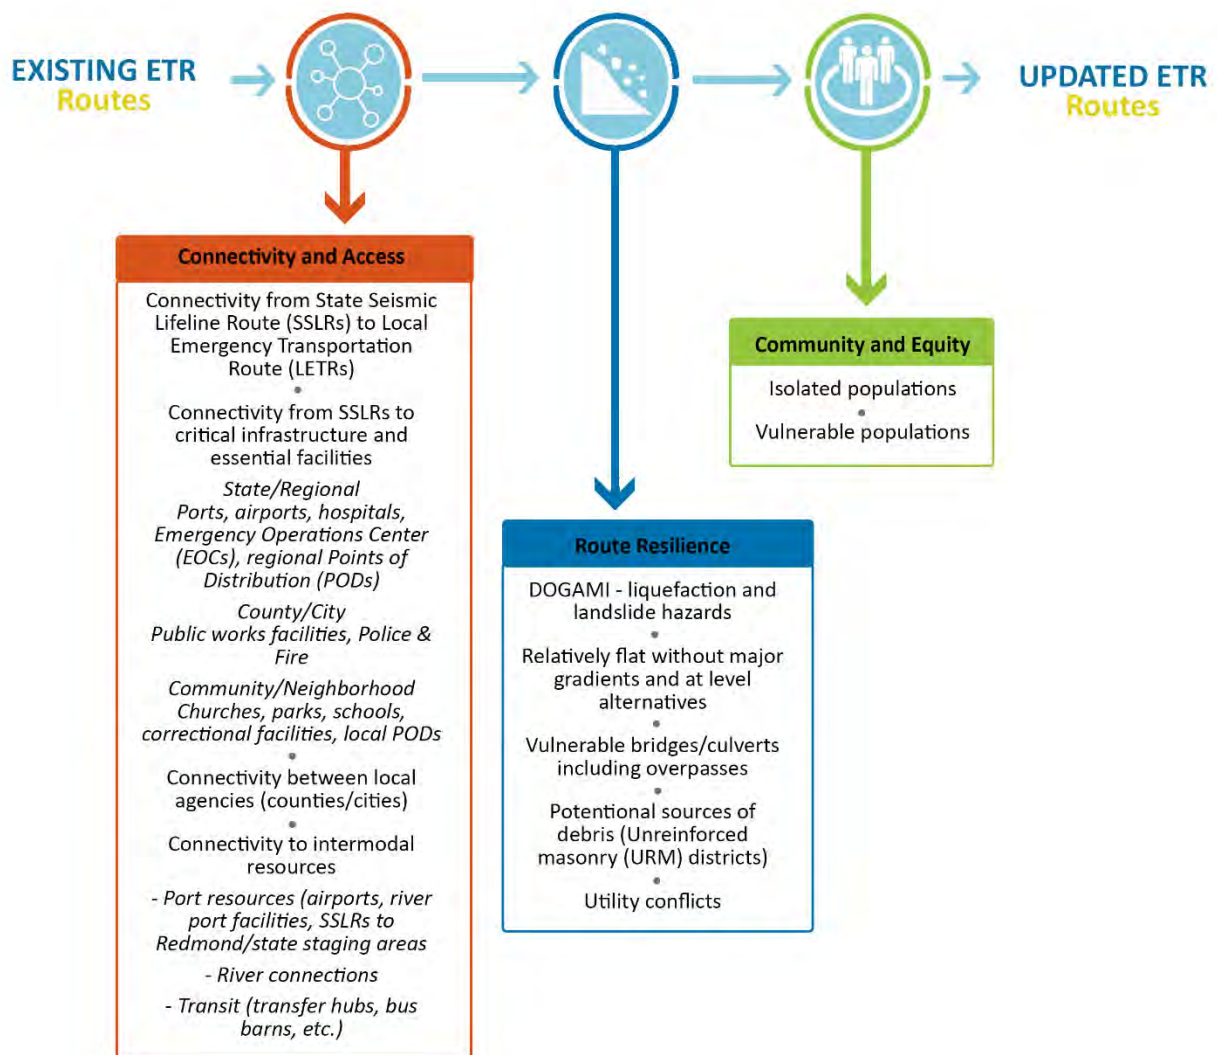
EXISTING ETR
Routes

UPDATED ETR
Routes

Connectivity and Access

Connectivity from State Seismic Lifeline Route (SSLRs) to Local Emergency Transportation Route (LETRs)
•
Connectivity from SSLRs to critical infrastructure and essential facilities

*State/Regional*
*Ports, airports, hospitals, Emergency Operations Center (EOCs), regional Points of Distribution (PODs)*

*County/City*
*Public works facilities, Police & Fire*

*Community/Neighborhood*
*Churches, parks, schools, correctional facilities, local PODs*
•
Connectivity between local agencies (counties/cities)
•
Connectivity to intermodal resources

*- Port resources (airports, river port facilities, SSLRs to Redmond/state staging areas*

*- River connections*

*- Transit (transfer hubs, bus barns, etc.)*

Route Resilience

DOGAMI - liquefaction and landslide hazards
•
Relatively flat without major gradients and at level alternatives
•
Vulnerable bridges/culverts including overpasses
•
Potentional sources of debris (Unreinforced masonry (URM) districts)
•
Utility conflicts

Community and Equity

Isolated populations
•
Vulnerable populations